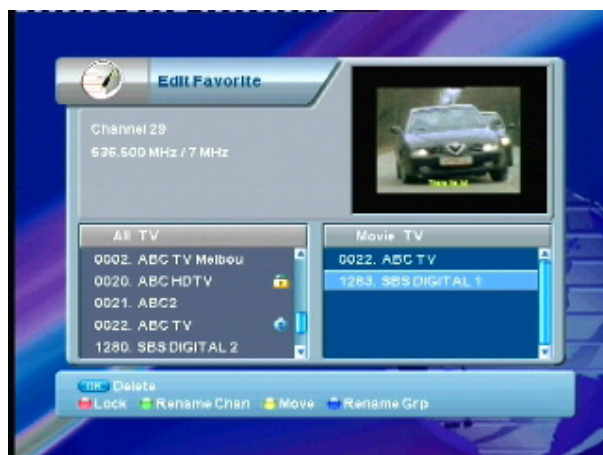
Edit Favorite

Channel 28
536.500 MHz / 7 MHz

All TV
0002. ABC TV Melbou
0020. ABC HDTV
0021. ABC2
0022. ABC TV
1280. SBS DIGITAL 2

Movie TV
0022. ABC TV
1283. SBS DIGITAL 1

OK Delete
Lock Rename Chan Move Rename Grp